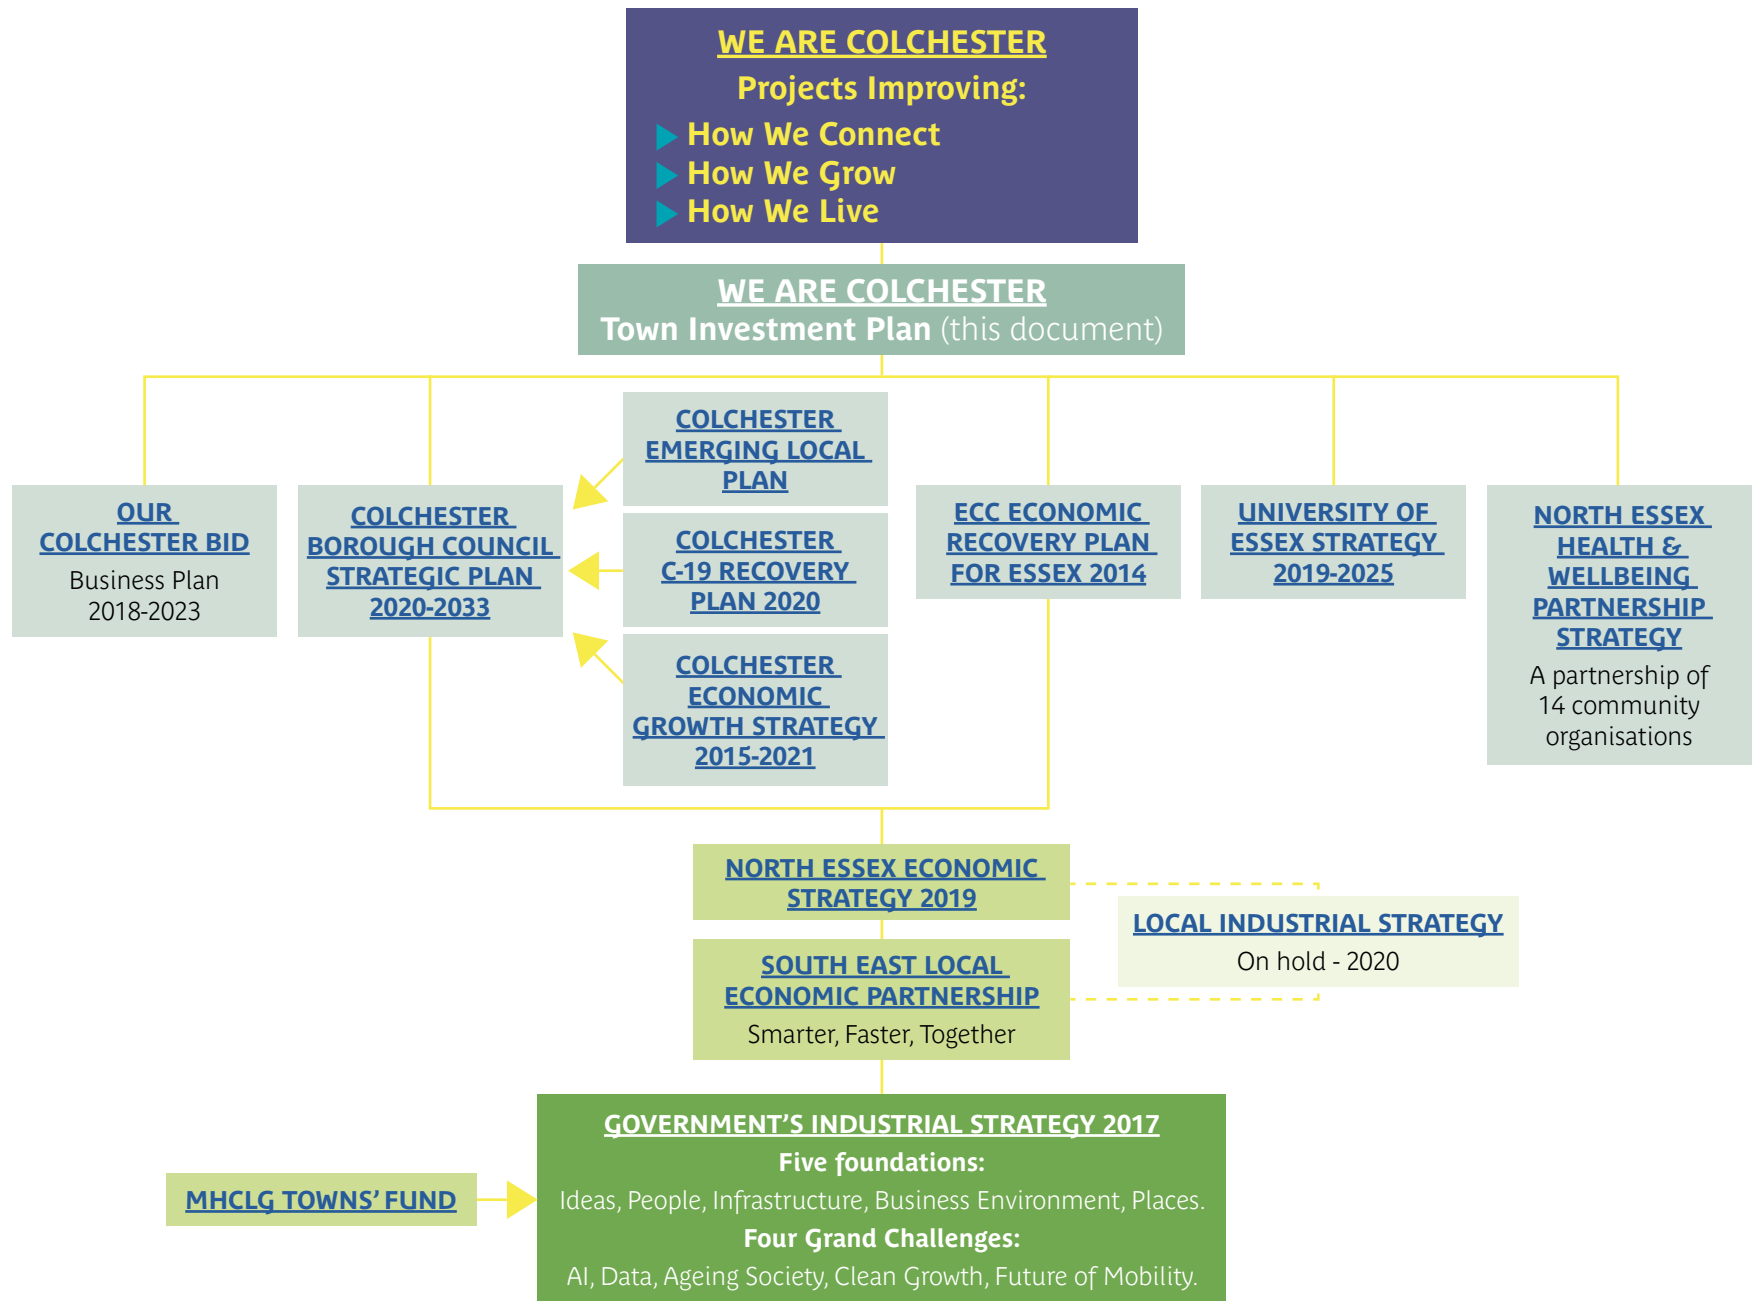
WE ARE COLCHESTER
Projects Improving:
How We Connect
How We Grow
How We Live

WE ARE COLCHESTER
Town Investment Plan (this document)

OUR COLCHESTER BID
Business Plan 2018-2023

COLCHESTER BOROUGH COUNCIL STRATEGIC PLAN 2020-2033

COLCHESTER EMERGING LOCAL PLAN

COLCHESTER C-19 RECOVERY PLAN 2020

COLCHESTER ECONOMIC GROWTH STRATEGY 2015-2021

ECC ECONOMIC RECOVERY PLAN FOR ESSEX 2014

UNIVERSITY OF ESSEX STRATEGY 2019-2025

NORTH ESSEX HEALTH & WELLBEING PARTNERSHIP STRATEGY
A partnership of 14 community organisations

NORTH ESSEX ECONOMIC STRATEGY 2019

SOUTH EAST LOCAL ECONOMIC PARTNERSHIP
Smarter, Faster, Together

LOCAL INDUSTRIAL STRATEGY
On hold - 2020

MHCLG TOWNS' FUND

GOVERNMENT'S INDUSTRIAL STRATEGY 2017
Five foundations:
Ideas, People, Infrastructure, Business Environment, Places.
Four Grand Challenges:
AI, Data, Ageing Society, Clean Growth, Future of Mobility.